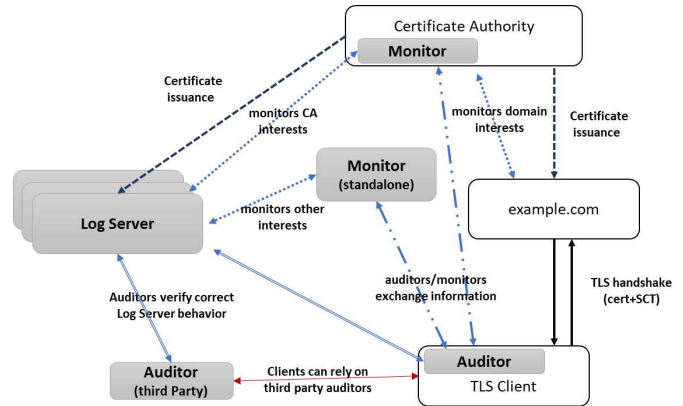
Certificate Authority

Monitor

Certificate issuance

monitors CA interests

monitors domain interests

Certificate issuance

Monitor (standalone)

Log Server

monitors other interests

example.com

auditors/monitors exchange information

TLS handshake (cert+SCT)

Auditors verify correct Log Server behavior

Auditor (third Party)

Clients can rely on third party auditors

Auditor

TLS Client